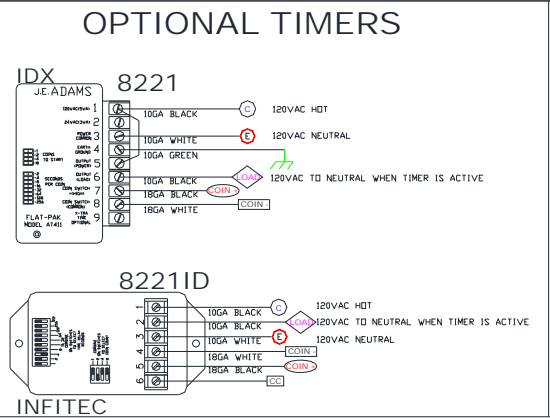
OPTIONAL TIMERS

IDX

8221

J.E. ADAMS

120V(HVAC) 1
24V(DC) 2
POWER COMMON 3
EARTH GROUND 4
COINS TO START
OUTPUT (POWER) 5
OUTPUT (LOAD) 6
SECONDS PER COIN
COIN SWITCH (+HIGH) 7
COIN SWITCH (COMMON) 8
X-TRA TIME OPTIONAL 9

FLAT-PAK MODEL AT411

10GA BLACK
C
120VAC HOT
10GA WHITE
E
120VAC NEUTRAL
10GA GREEN
10GA BLACK
LOAD
120VAC TO NEUTRAL WHEN TIMER IS ACTIVE
18GA BLACK
COIN
18GA WHITE
COIN

8221ID

1
2
3
4
5
6
10GA BLACK
C
120VAC HOT
10GA BLACK
LOAD
120VAC TO NEUTRAL WHEN TIMER IS ACTIVE
10GA WHITE
E
120VAC NEUTRAL
18GA WHITE
COIN
18GA BLACK
COIN
CC

INFITEC